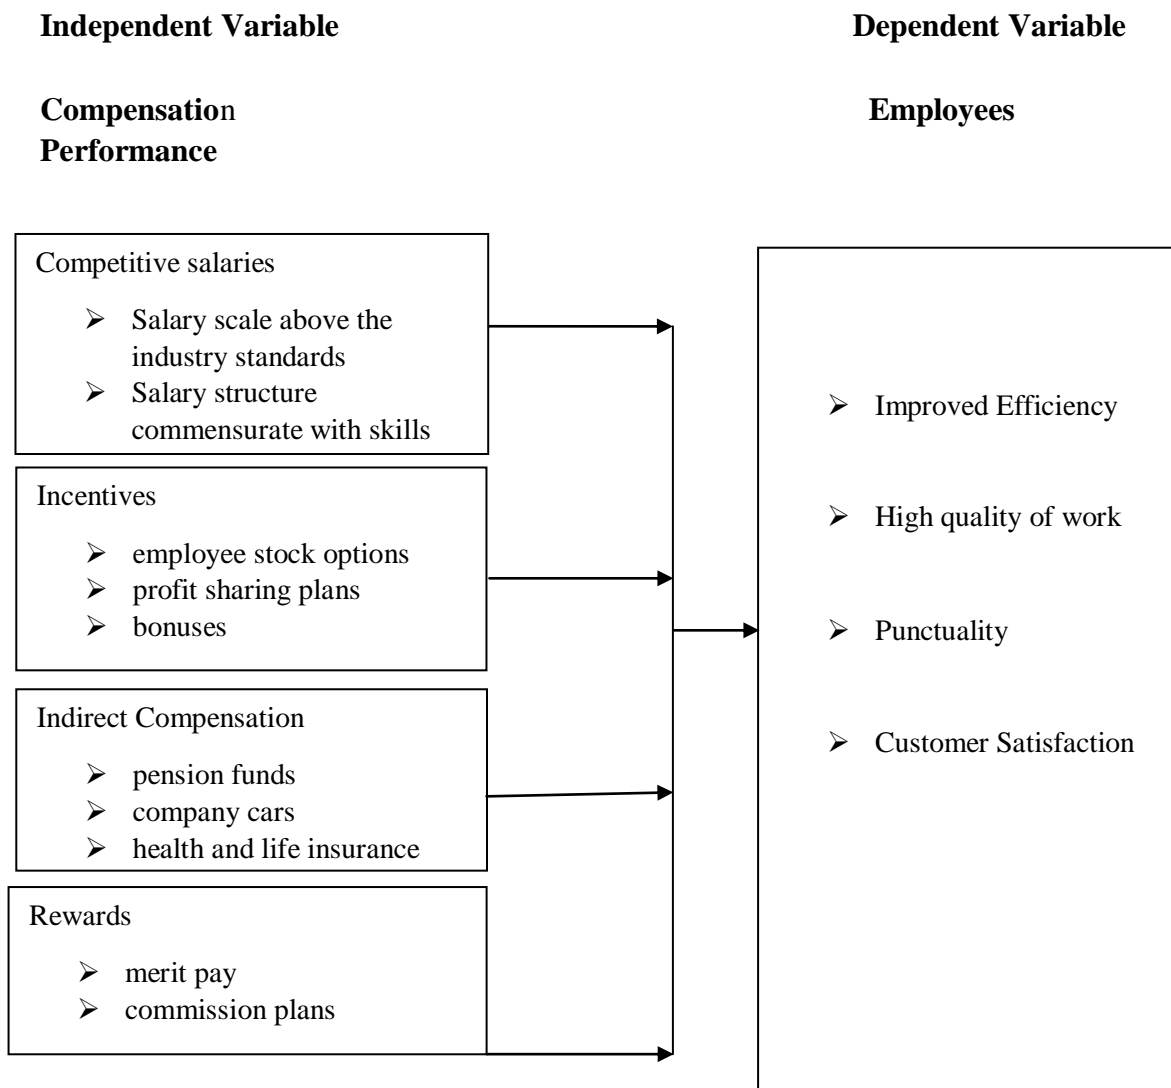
Independent Variable

Dependent Variable

Compensation

Employees

Performance

Competitive salaries

- Salary scale above the industry standards
- Salary structure commensurate with skills

Incentives

- employee stock options
- profit sharing plans
- bonuses

Indirect Compensation

- pension funds
- company cars
- health and life insurance

Rewards

- merit pay
- commission plans

- Improved Efficiency
- High quality of work
- Punctuality
- Customer Satisfaction